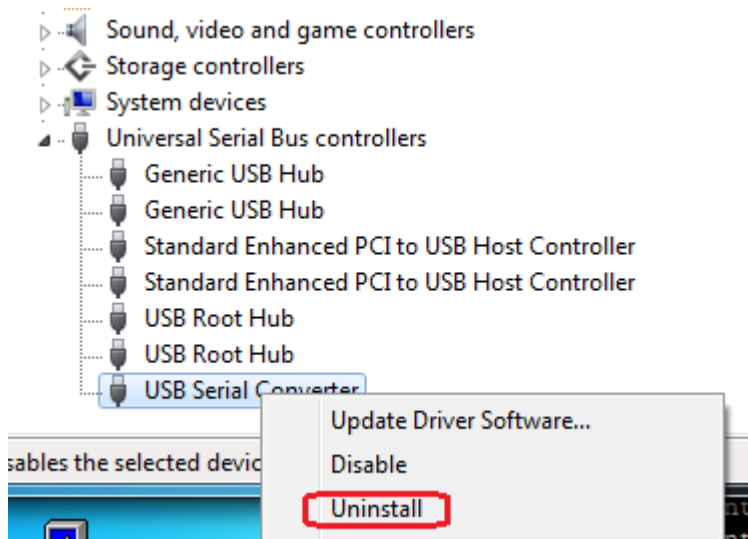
Sound, video and game controllers
Storage controllers
System devices
Universal Serial Bus controllers
Generic USB Hub
Generic USB Hub
Standard Enhanced PCI to USB Host Controller
Standard Enhanced PCI to USB Host Controller
USB Root Hub
USB Root Hub
USB Serial Co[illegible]
Update Driver Software...
Disable
Uninstall
sables the selected devic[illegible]